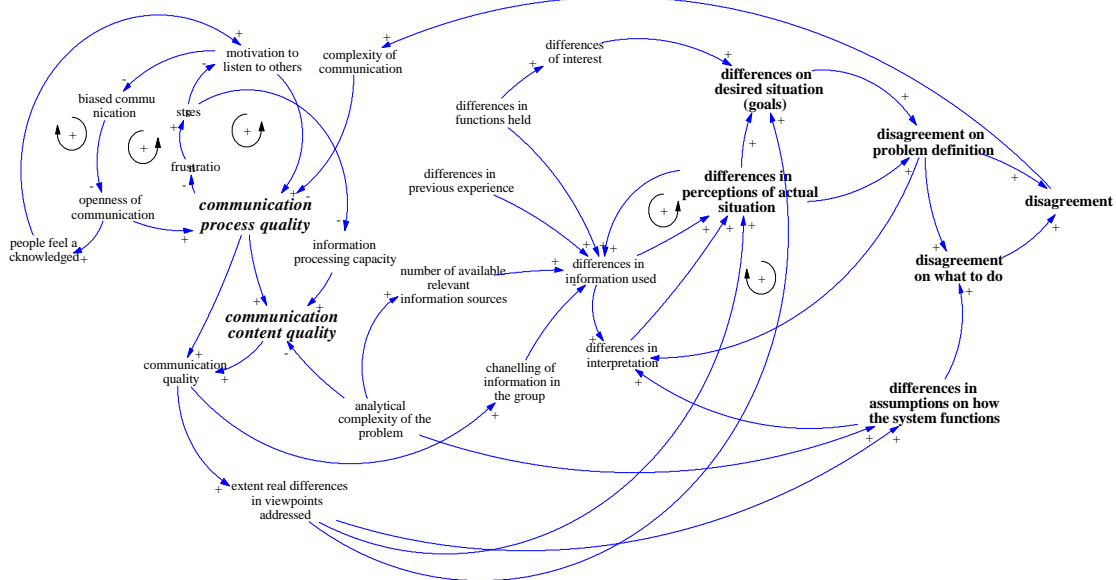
motivation to listen to others

complexity of communication

differences of interest

differences on desired situation (goals)

biased communication

stress

frustratio

openness of communication

communication process quality

people feel acknowledged

information processing capacity

differences in functions held

differences in previous experience

differences in perceptions of actual situation

disagreement on problem definition

disagreement

number of available relevant information sources

differences in information used

disagreement on what to do

communication content quality

communication quality

differences in interpretation

chanelling of information in the group

analytical complexity of the problem

differences in assumptions on how the system functions

extent real differences in viewpoints addressed